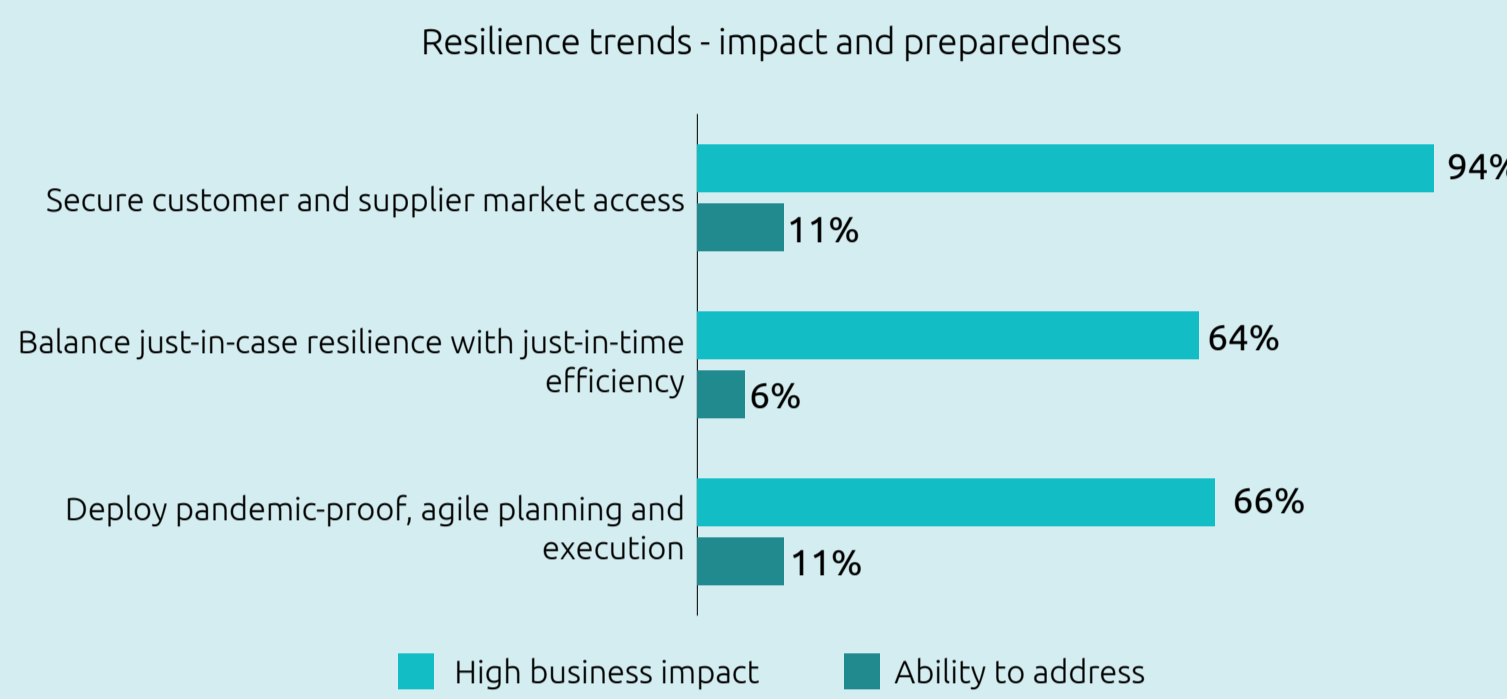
Resilience trends - impact and preparedness

Secure customer and supplier market access

94%

11%

Balance just-in-case resilience with just-in-time efficiency

64%

6%

Deploy pandemic-proof, agile planning and execution

66%

11%

High business impact

Ability to address